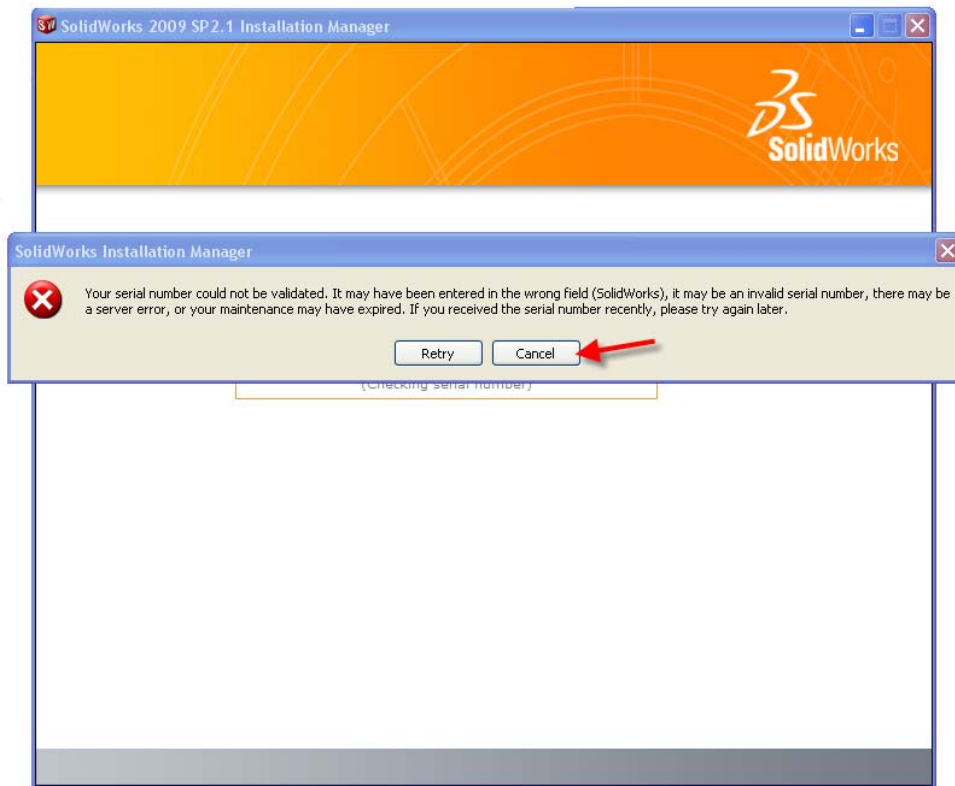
SolidWorks 2009 SP2.1 Installation Manager

SolidWorks

SolidWorks Installation Manager

Your serial number could not be validated. It may have been entered in the wrong field (SolidWorks), it may be an invalid serial number, there may be a server error, or your maintenance may have expired. If you received the serial number recently, please try again later.

Retry

Cancel

(Checking serial number)